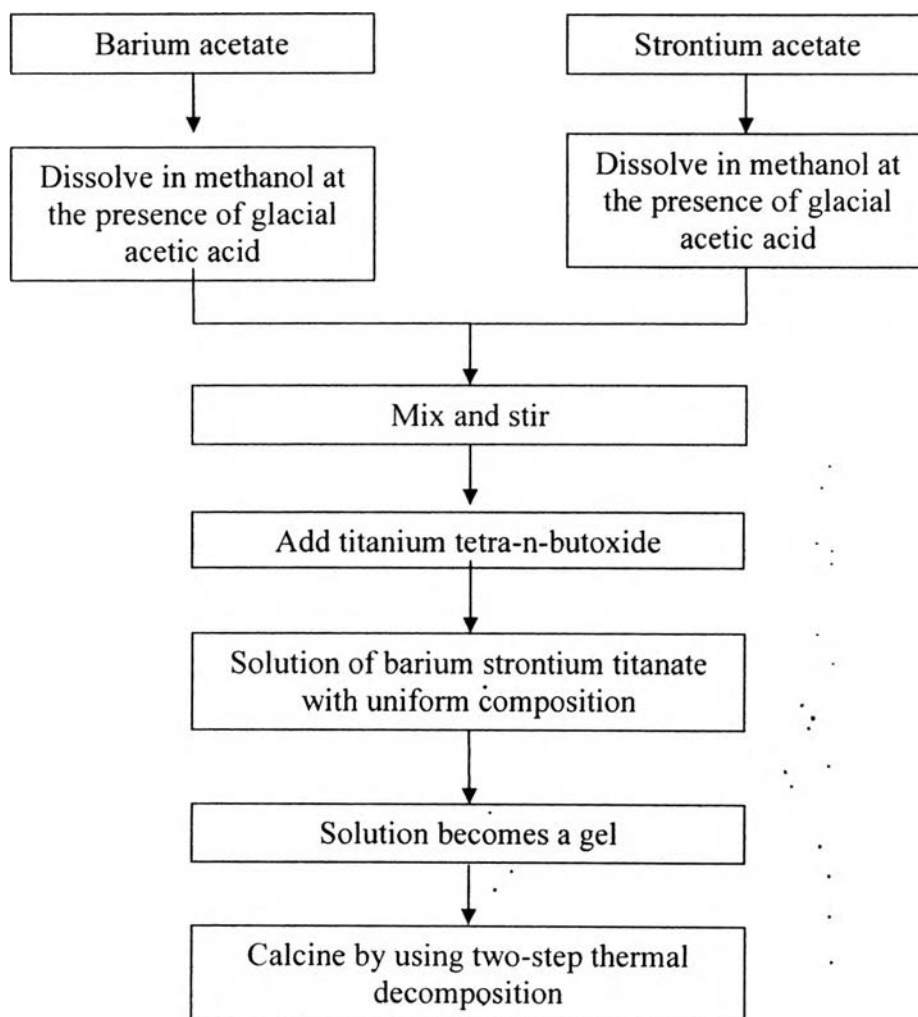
Barium acetate

Dissolve in methanol at the presence of glacial acetic acid

Strontium acetate

Dissolve in methanol at the presence of glacial acetic acid

Mix and stir

Add titanium tetra-n-butoxide

Solution of barium strontium titanate with uniform composition

Solution becomes a gel

Calcine by using two-step thermal decomposition